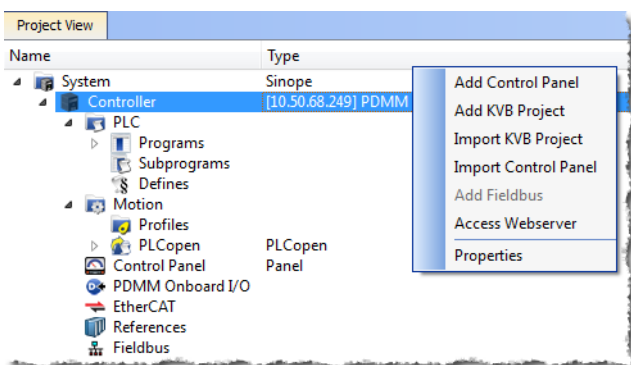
Project View

| Name | Type |
|---|---|
| System | Sinope |
| Controller | [10.50.68.249] PDMM |
| PLC | |
| Programs | |
| Subprograms | |
| Defines | |
| Motion | |
| Profiles | |
| PLCopen | PLCopen |
| Control Panel | Panel |
| PDMM Onboard I/O | |
| EtherCAT | |
| References | |
| Fieldbus | |

Add Control Panel
Add KVB Project
Import KVB Project
Import Control Panel
Add Fieldbus
Access Webserver
Properties